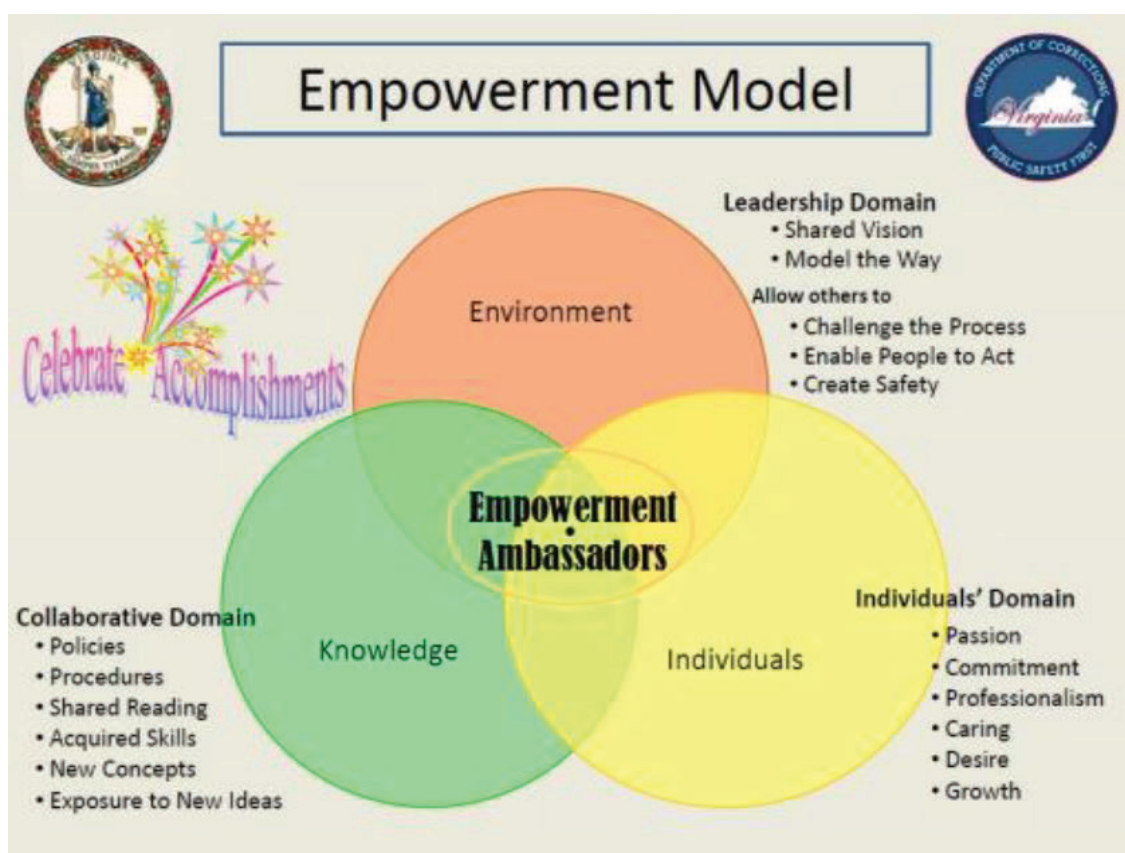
VIRGINIA

SIC SEMPER TYRANNIS

Empowerment Model

DEPARTMENT OF CORRECTIONS

Virginia

PUBLIC SAFETY FIRST

Celebrate Accomplishments

Leadership Domain
• Shared Vision
• Model the Way

Allow others to
• Challenge the Process
• Enable People to Act
• Create Safety

Environment

Empowerment Ambassadors

Knowledge

Individuals

Collaborative Domain
• Policies
• Procedures
• Shared Reading
• Acquired Skills
• New Concepts
• Exposure to New Ideas

Individuals' Domain
• Passion
• Commitment
• Professionalism
• Caring
• Desire
• Growth